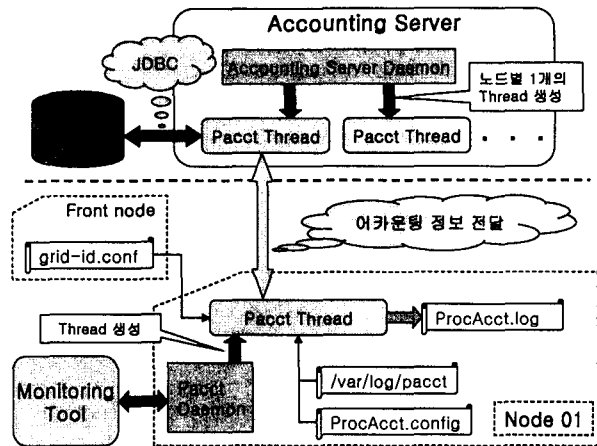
Accounting Server

JDBC

Accounting Server Daemon

노드별 1개의 Thread 생성

Pacct Thread

Pacct Thread

. . .

Front node

grid-id.conf

어카운팅 정보 전달

Thread 생성

Pacct Thread

ProcAcct.log

Monitoring Tool

Pacct Daemon

/var/log/pacct

ProcAcct.config

Node 01